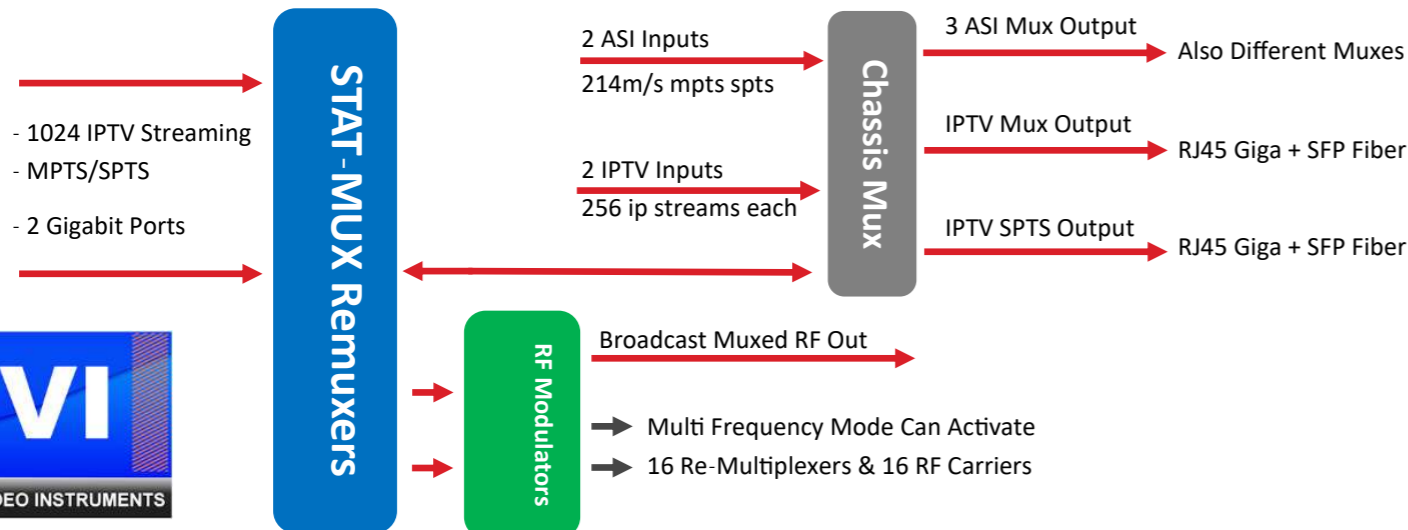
- 1024 IPTV Streaming
- MPTS/SPTS
- 2 Gigabit Ports

VI
DEO INSTRUMENTS

STAT-MUX Remuxers

2 ASI Inputs
214m/s mpts spts

2 IPTV Inputs
256 ip streams each

Chassis Mux

3 ASI Mux Output
Also Different Muxes

IPTV Mux Output
RJ45 Giga + SFP Fiber

IPTV SPTS Output
RJ45 Giga + SFP Fiber

RF Modulators

Broadcast Muxed RF Out

Multi Frequency Mode Can Activate
16 Re-Multiplexers & 16 RF Carriers